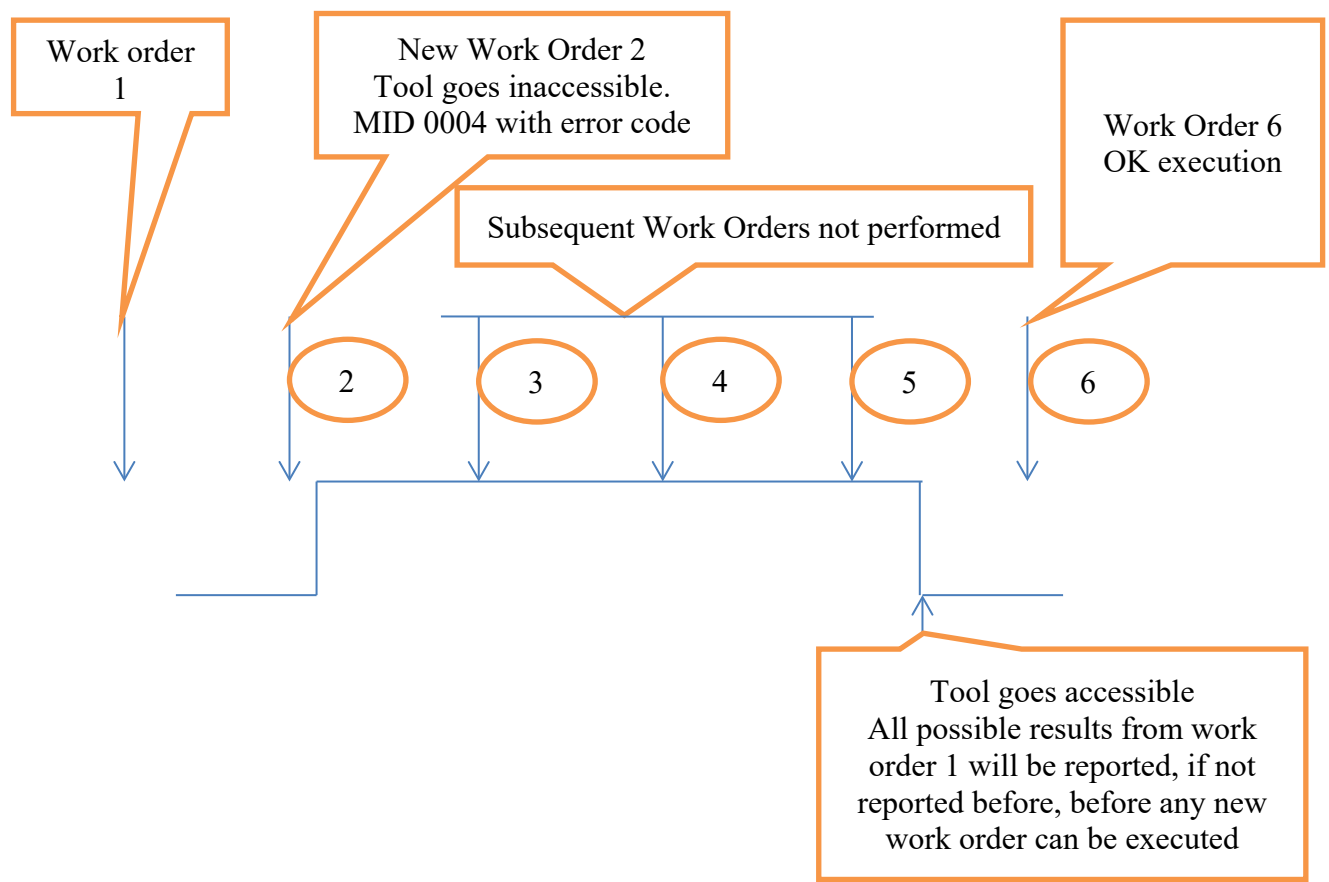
Work order 1

New Work Order 2
Tool goes inaccessible.
MID 0004 with error code

Work Order 6
OK execution

Subsequent Work Orders not performed

2

3

4

5

6

Tool goes accessible
All possible results from work order 1 will be reported, if not reported before, before any new work order can be executed